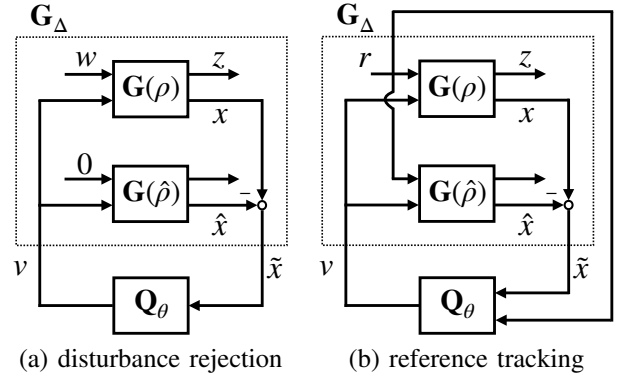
$\mathbf{G}_\Delta$

$w$ $z$ $\mathbf{G}(\rho)$ $x$

$0$ $\mathbf{G}(\hat{\rho})$ $-$ $\hat{x}$

$v$ $\tilde{x}$ $\mathbf{Q}_\theta$

(a) disturbance rejection

$\mathbf{G}_\Delta$

$r$ $z$ $\mathbf{G}(\rho)$ $x$

$\mathbf{G}(\hat{\rho})$ $-$ $\hat{x}$

$v$ $\tilde{x}$ $\mathbf{Q}_\theta$

(b) reference tracking